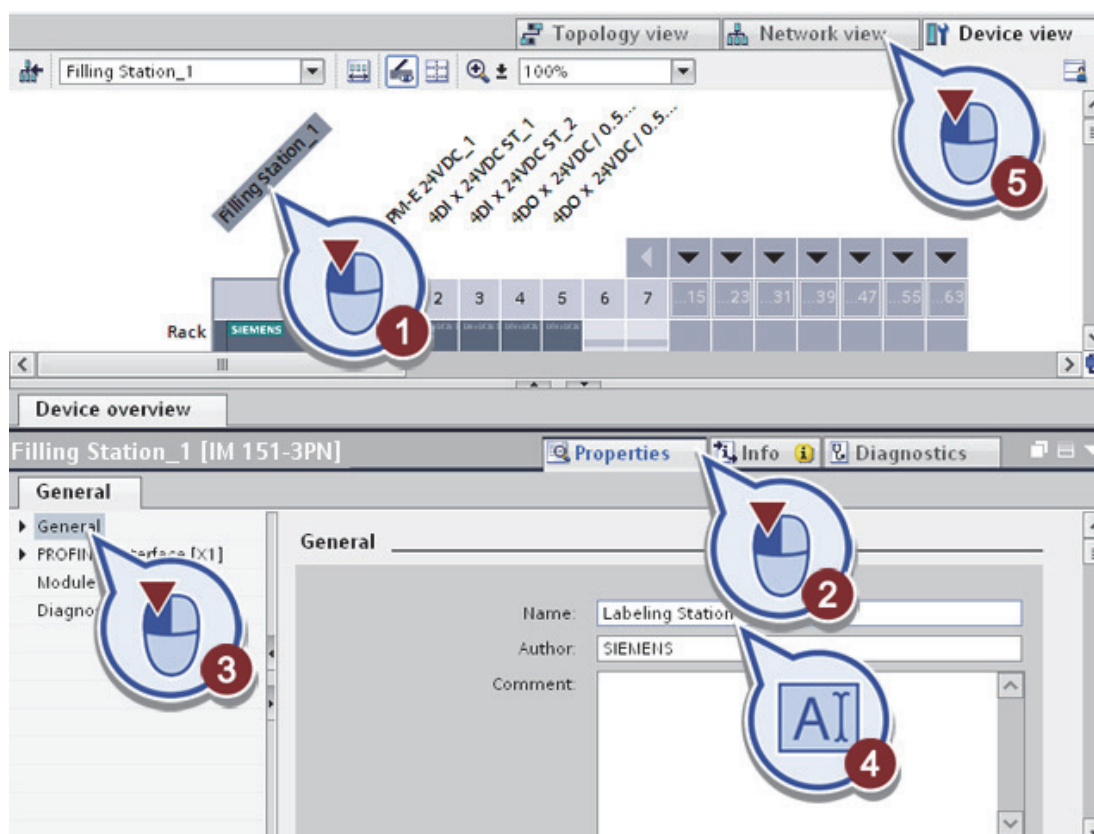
Topology view
Network view
Device view
Filling Station_1
100%
Filling Station_1
PM-E 24VDC_1
4DI x 24VDC ST_1
4DI x 24VDC ST_2
4DO x 24VDC / 0.5...
4DO x 24VDC / 0.5...
5
2 3 4 5 6 7 ...15 ...23 ...31 ...39 ...47 ...55 ...63
Rack
SIEMENS
1
Device overview
Filling Station_1 [IM 151-3PN]
Properties
Info
Diagnostics
General
General
PROFIN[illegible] Interface [X1]
Module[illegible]
Diagno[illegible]
3
General
2
Name: Labeling Station
Author: SIEMENS
Comment:
AI
4